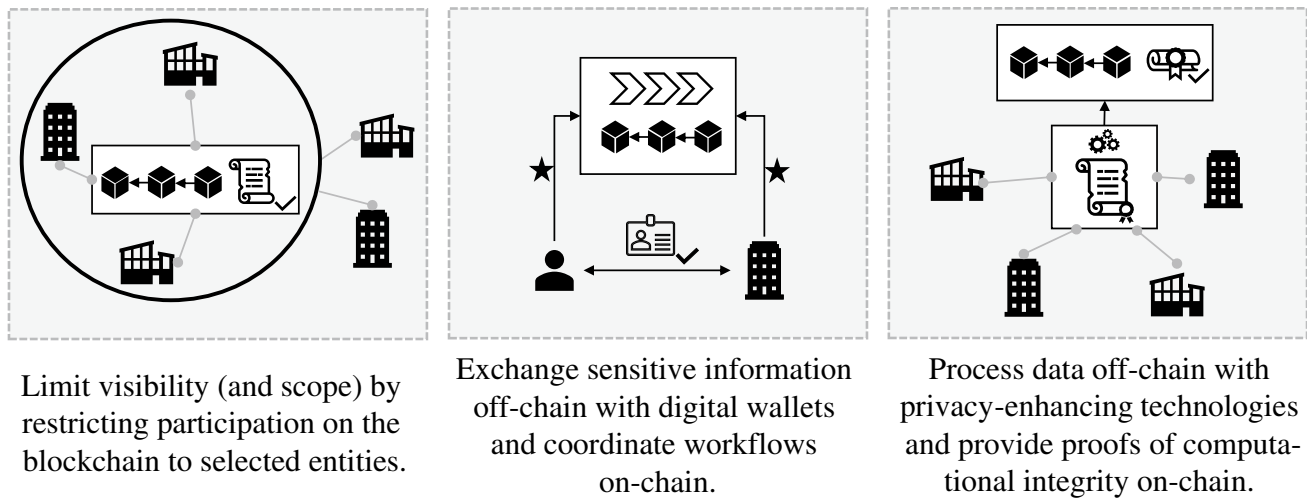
Limit visibility (and scope) by restricting participation on the blockchain to selected entities.

Exchange sensitive information off-chain with digital wallets and coordinate workflows on-chain.

Process data off-chain with privacy-enhancing technologies and provide proofs of computational integrity on-chain.